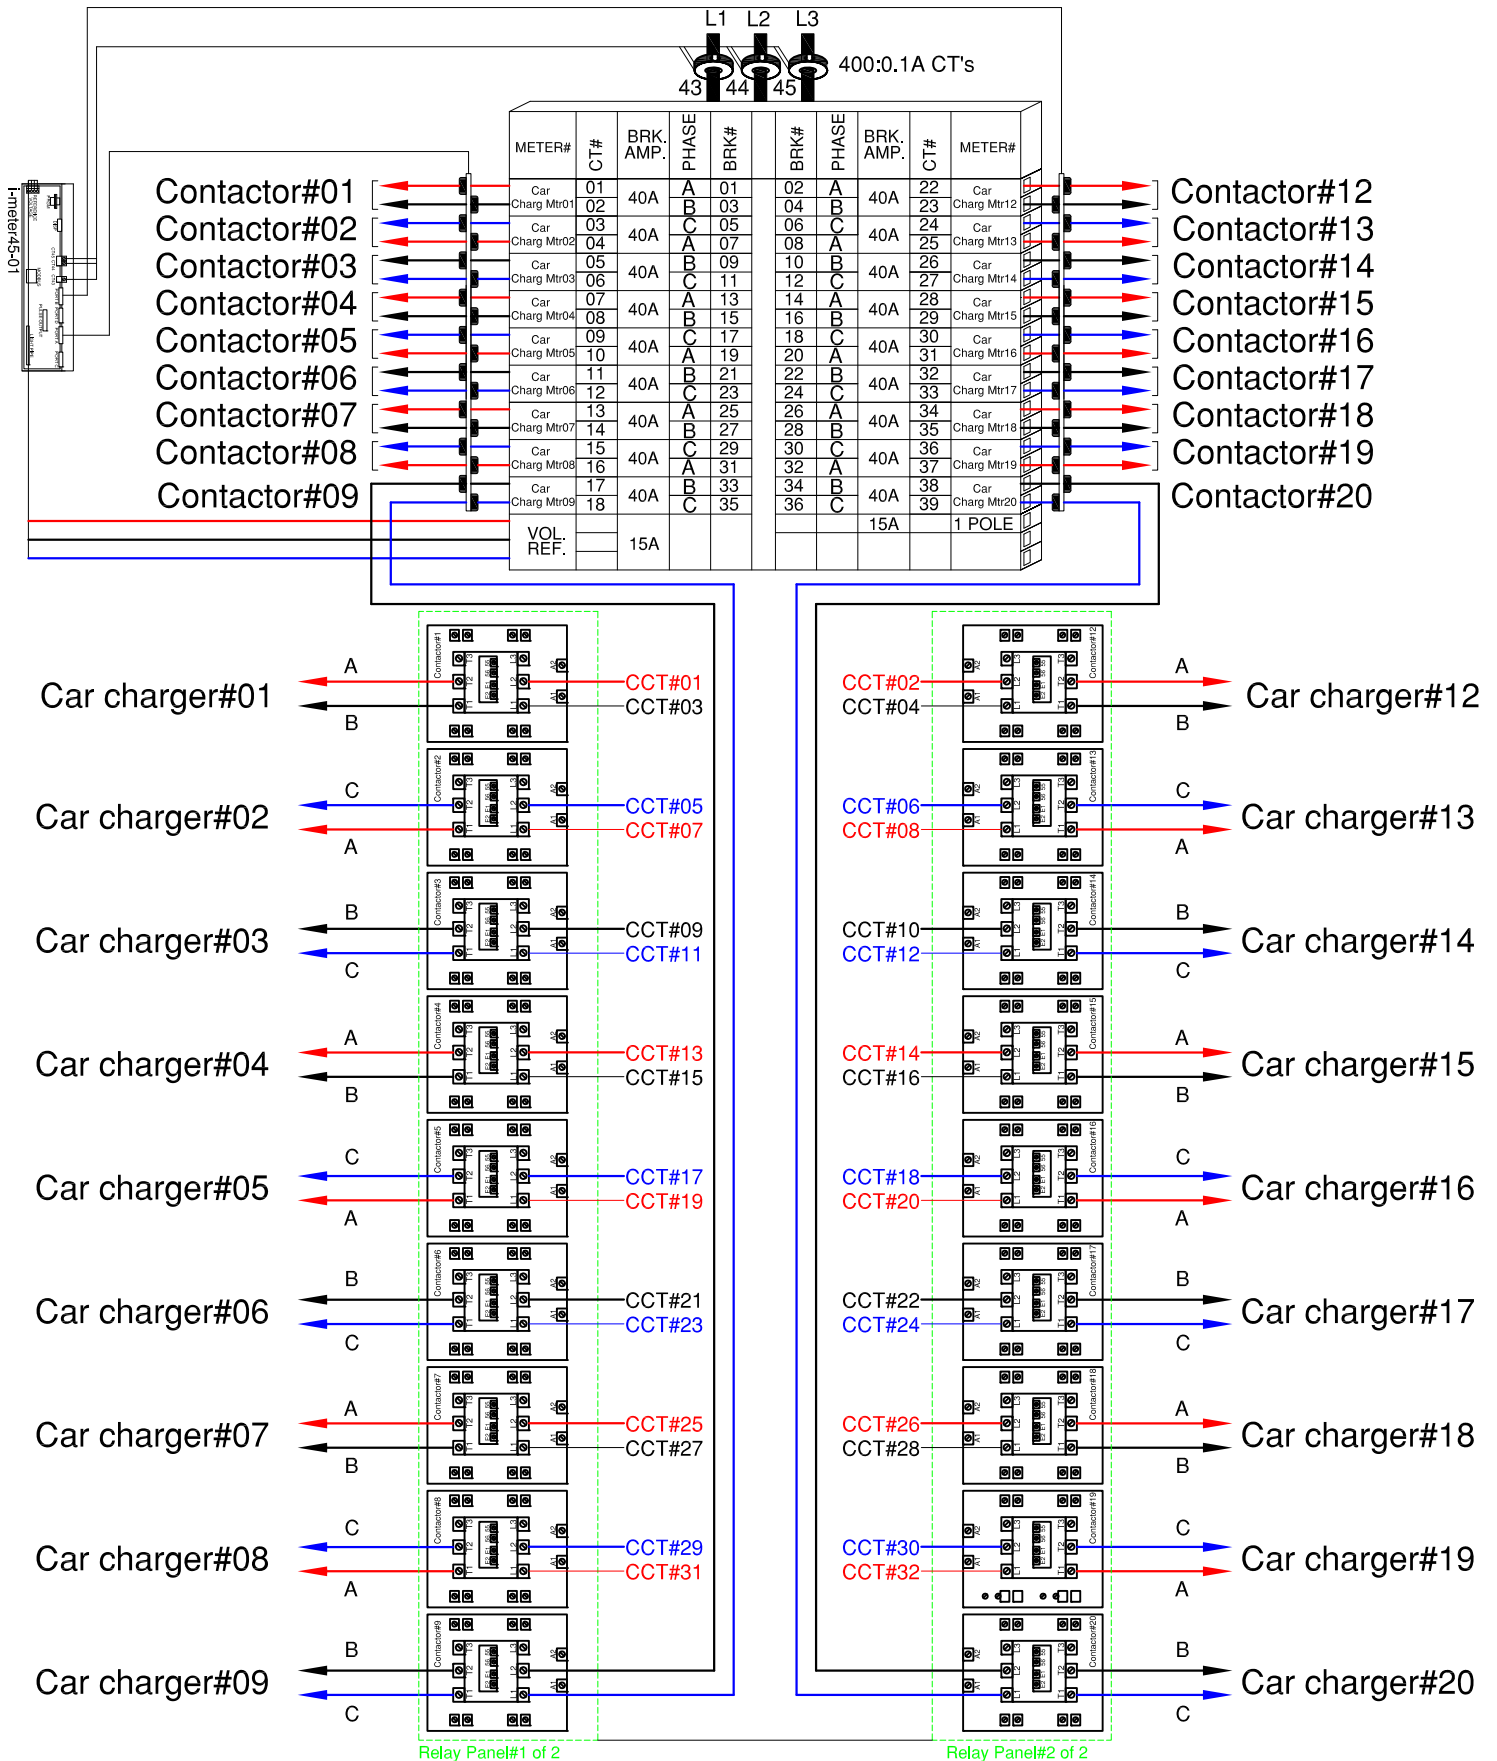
L1 L2 L3
43 44 45
400:0.1A CT's

I-meter45-01

Contactor#01
Contactor#02
Contactor#03
Contactor#04
Contactor#05
Contactor#06
Contactor#07
Contactor#08
Contactor#09

| METER# | CT# | BRK. AMP. | PHASE | BRK# | BRK# | PHASE | BRK. AMP. | CT# | METER# |
|---|---|---|---|---|---|---|---|---|---|
| Car Charg Mtr01 | 01 02 | 40A | A B | 01 03 | 02 04 | A B | 40A | 22 23 | Car Charg Mtr12 |
| Car Charg Mtr02 | 03 04 | 40A | C A | 05 07 | 06 08 | C A | 40A | 24 25 | Car Charg Mtr13 |
| Car Charg Mtr03 | 05 06 | 40A | B C | 09 11 | 10 12 | B C | 40A | 26 27 | Car Charg Mtr14 |
| Car Charg Mtr04 | 07 08 | 40A | A B | 13 15 | 14 16 | A B | 40A | 28 29 | Car Charg Mtr15 |
| Car Charg Mtr05 | 09 10 | 40A | C A | 17 19 | 18 20 | C A | 40A | 30 31 | Car Charg Mtr16 |
| Car Charg Mtr06 | 11 12 | 40A | B C | 21 23 | 22 24 | B C | 40A | 32 33 | Car Charg Mtr17 |
| Car Charg Mtr07 | 13 14 | 40A | A B | 25 27 | 26 28 | A B | 40A | 34 35 | Car Charg Mtr18 |
| Car Charg Mtr08 | 15 16 | 40A | C A | 29 31 | 30 32 | C A | 40A | 36 37 | Car Charg Mtr19 |
| Car Charg Mtr09 | 17 18 | 40A | B C | 33 35 | 34 36 | B C | 40A | 38 39 | Car Charg Mtr20 |
| VOL. REF. | | 15A | | | | | 15A | | 1 POLE |

Contactor#12
Contactor#13
Contactor#14
Contactor#15
Contactor#16
Contactor#17
Contactor#18
Contactor#19
Contactor#20

A Car charger#01 B CCT#01 CCT#03
C Car charger#02 A CCT#05 CCT#07
B Car charger#03 C CCT#09 CCT#11
A Car charger#04 B CCT#13 CCT#15
C Car charger#05 A CCT#17 CCT#19
B Car charger#06 C CCT#21 CCT#23
A Car charger#07 B CCT#25 CCT#27
C Car charger#08 A CCT#29 CCT#31
B Car charger#09 C

CCT#02 CCT#04 A Car charger#12 B
CCT#06 CCT#08 C Car charger#13 A
CCT#10 CCT#12 B Car charger#14 C
CCT#14 CCT#16 A Car charger#15 B
CCT#18 CCT#20 C Car charger#16 A
CCT#22 CCT#24 B Car charger#17 C
CCT#26 CCT#28 A Car charger#18 B
CCT#30 CCT#32 C Car charger#19 A
B Car charger#20 C

Relay Panel#1 of 2
Relay Panel#2 of 2